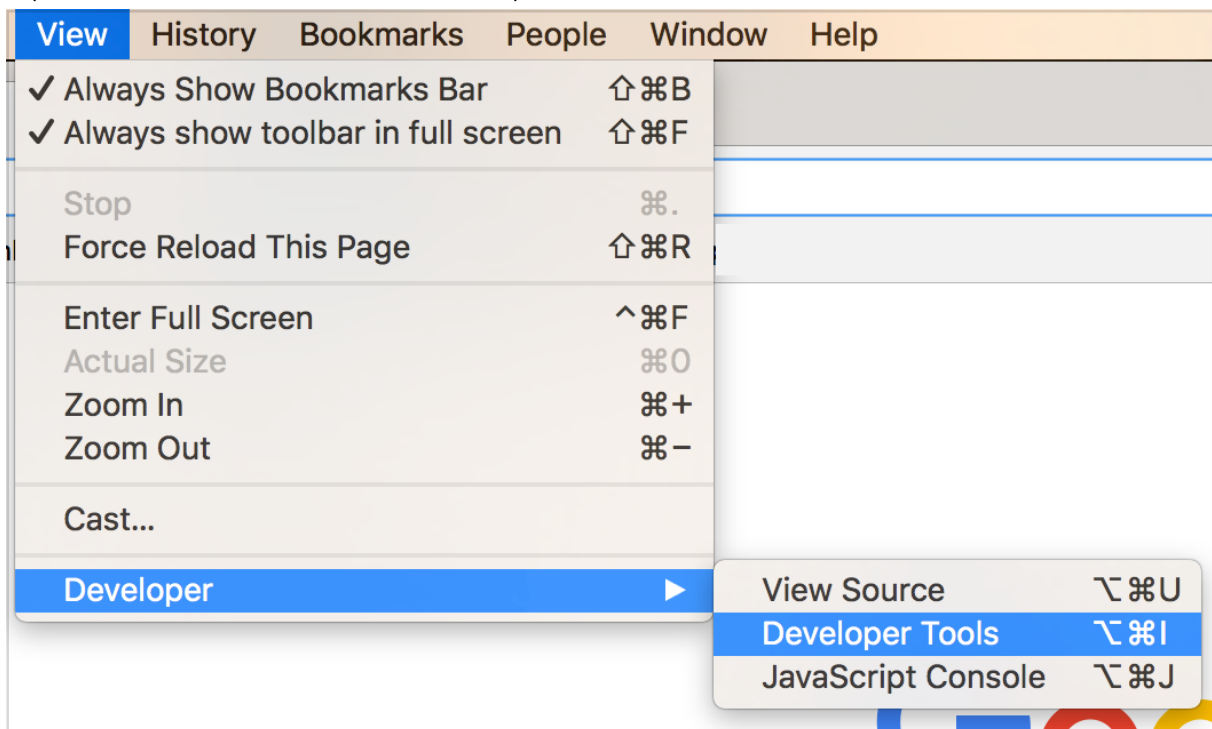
View History Bookmarks People Window Help

✓ Always Show Bookmarks Bar ⇧⌘B
✓ Always show toolbar in full screen ⇧⌘F

Stop ⌘.
Force Reload This Page ⇧⌘R

Enter Full Screen ^⌘F
Actual Size ⌘0
Zoom In ⌘+
Zoom Out ⌘−

Cast...

Developer

View Source ⌥⌘U
Developer Tools ⌥⌘I
JavaScript Console ⌥⌘J